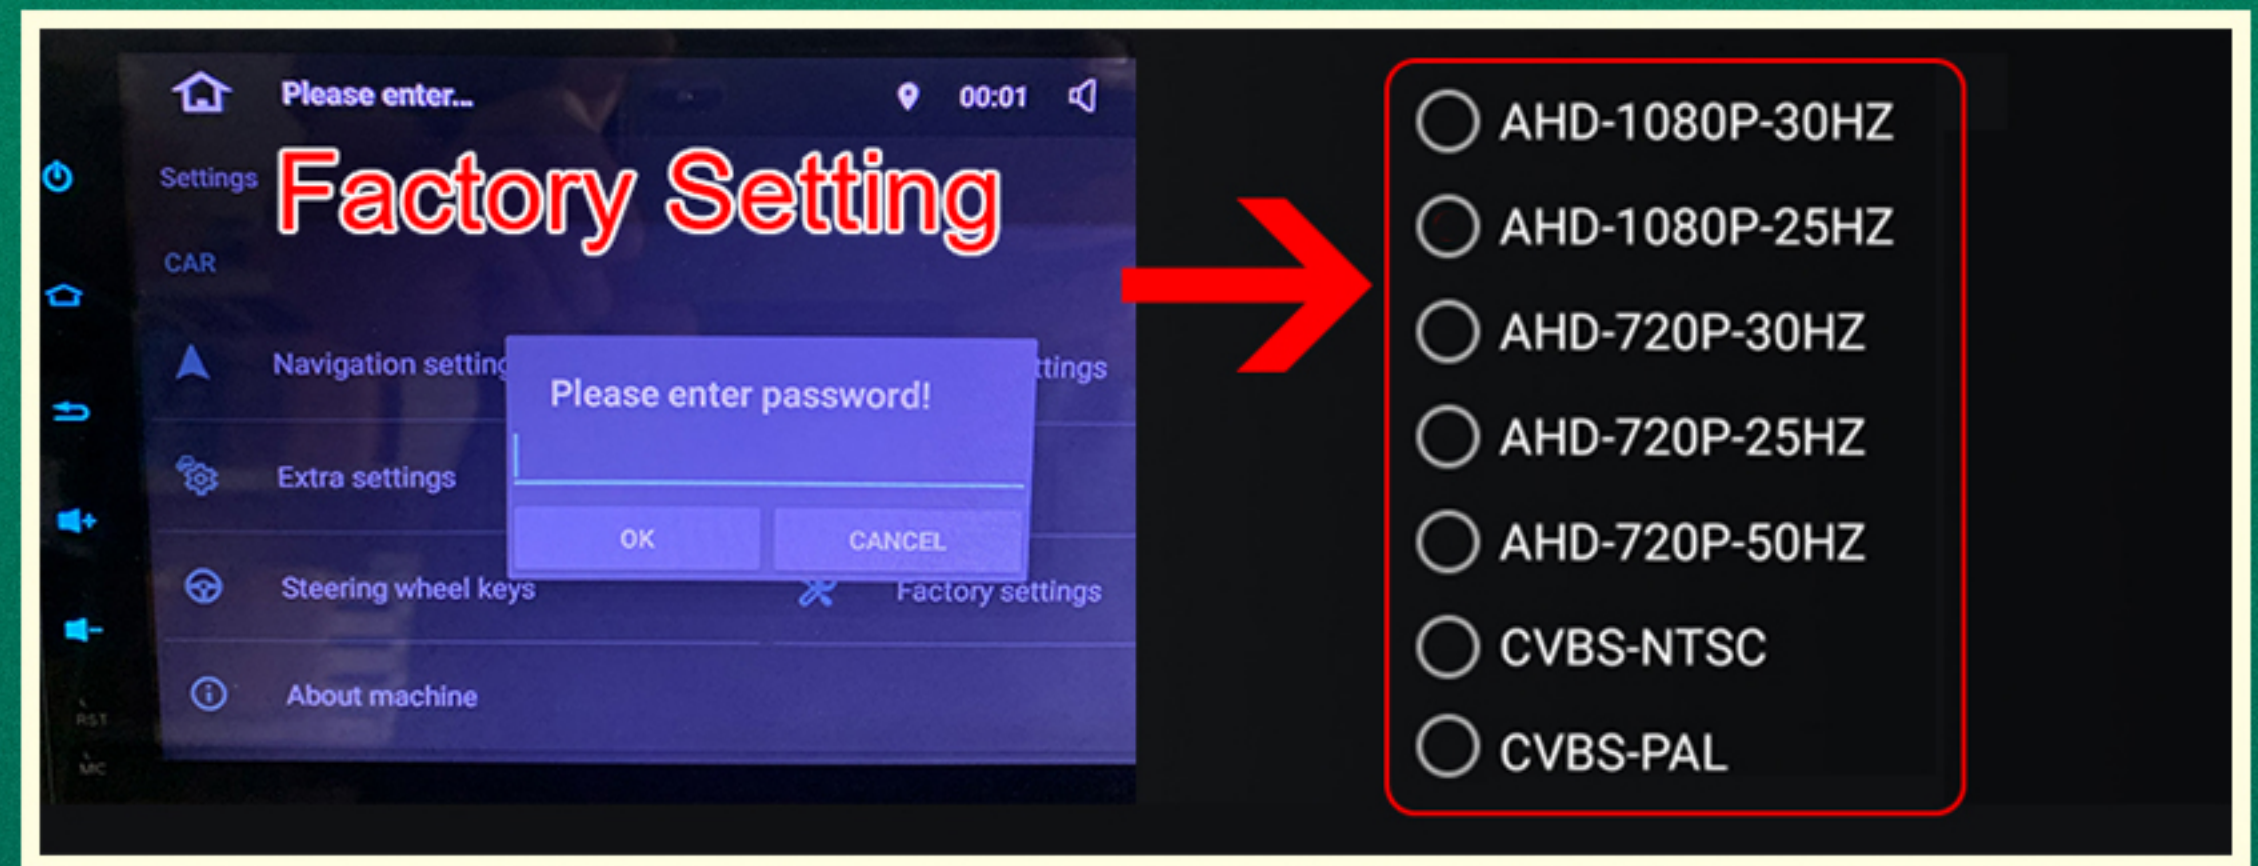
Please enter...

00:01

Settings

Factory Setting

CAR

Navigation settin

ttings

Please enter password!

OK

CANCEL

Extra settings

Steering wheel keys

Factory settings

About machine

RST

MIC

AHD-1080P-30HZ

AHD-1080P-25HZ

AHD-720P-30HZ

AHD-720P-25HZ

AHD-720P-50HZ

CVBS-NTSC

CVBS-PAL